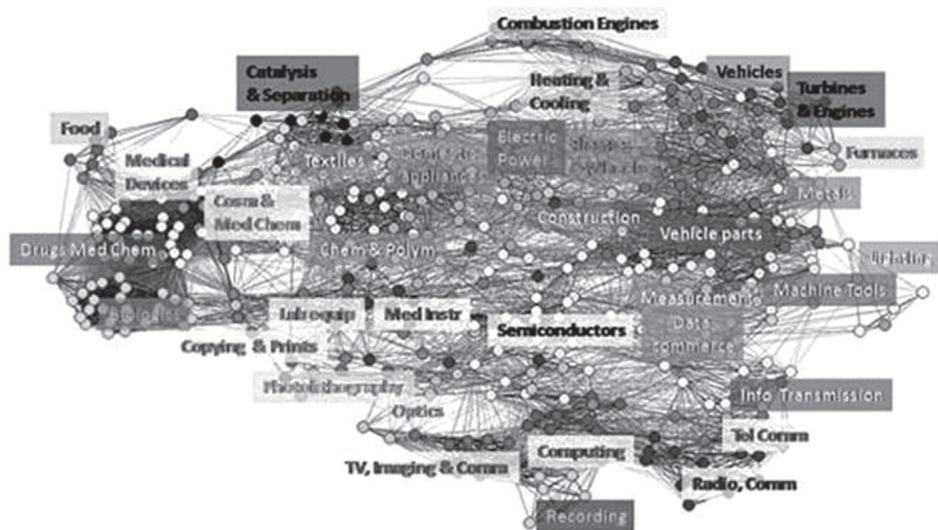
Combustion Engines

Catalysis & Separation

Heating & Cooling

Vehicles

Turbines & Engines

Food

Medical Devices

Textiles

Domestic Appliances

Electric Power

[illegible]

Furnaces

Cosm & Med Chem

Metals

Construction

Drugs Med Chem

Chem & Polym

Vehicle parts

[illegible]

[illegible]

Machine Tools

Lab equip

Med Instr

Semiconductors

Measurement Data Commerce

Copying & Prints

Photolithography

Optics

Info Transmission

Tel Comm

Computing

TV, Imaging & Comm

Radio, Comm

Recording